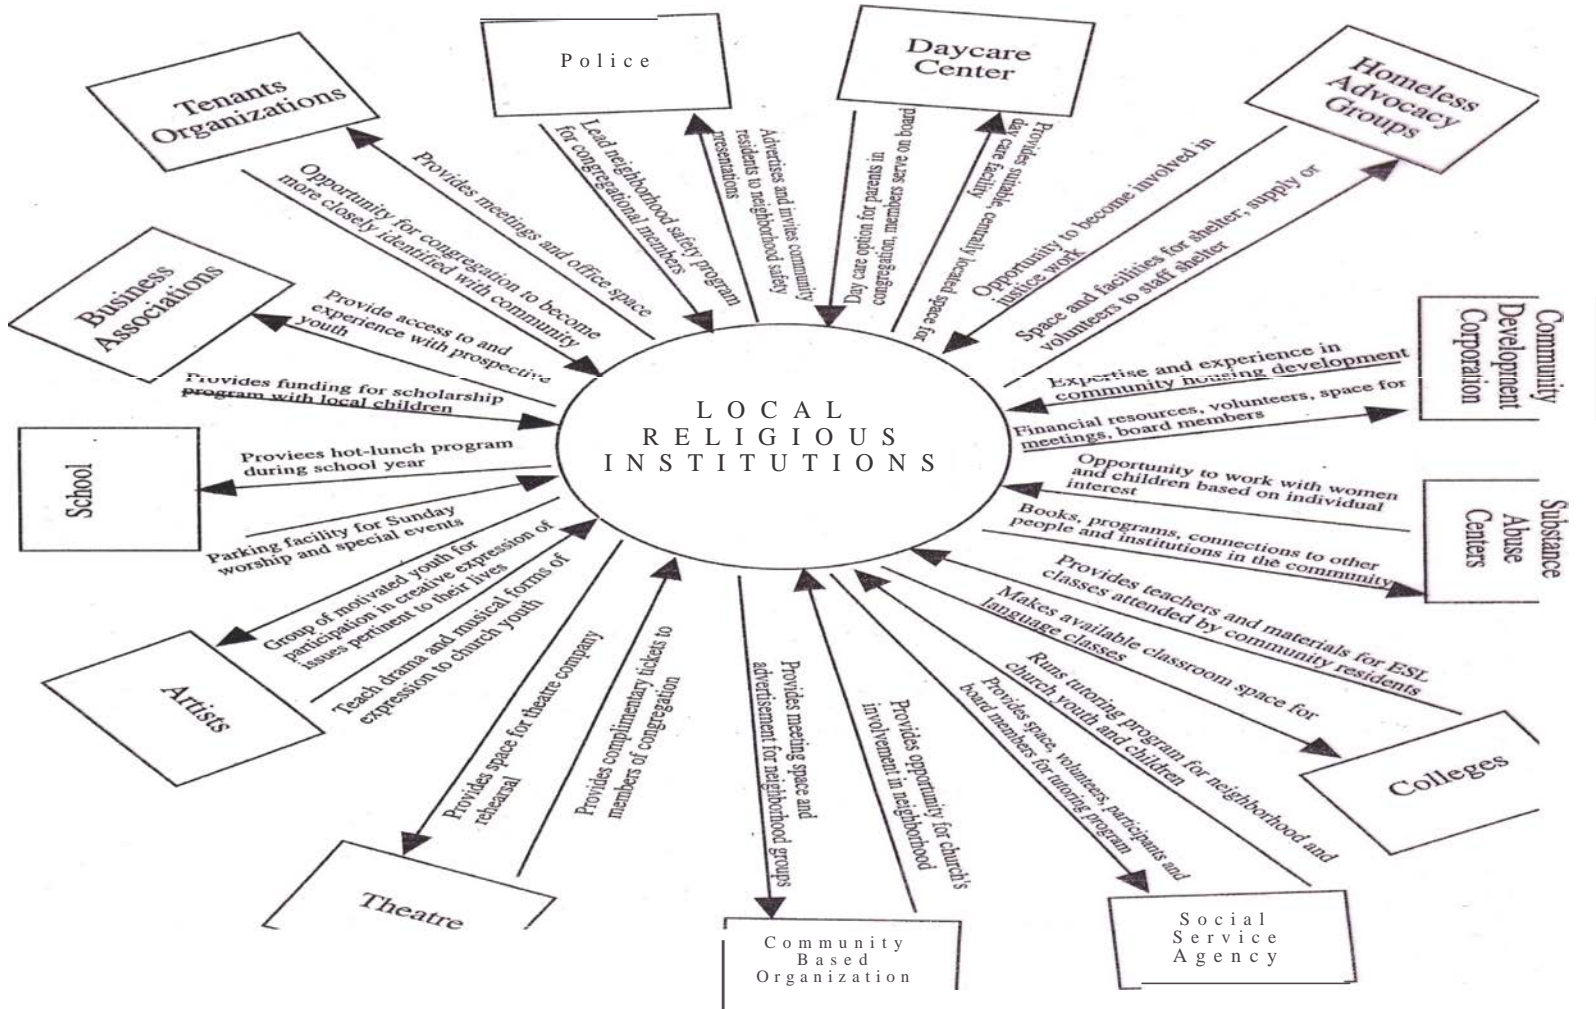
LOCAL RELIGIOUS INSTITUTIONS

Police

Lead neighborhood safety program for congregational members

Advertises and invites community residents to neighborhood safety presentations

Daycare Center

Day care option for parents in congregation, members serve on board

Provides suitable, centrally located space for day care facility

Homeless Advocacy Groups

Opportunity to become involved in justice work

Space and facilities for shelter, supply or volunteers to staff shelter

Community Development Corporation

Expertise and experience in community housing development

Financial resources, volunteers, space for meetings, board members

Substance Abuse Centers

Opportunity to work with women and children based on individual interest

Books, programs, connections to other people and institutions in the community

Colleges

Provides teachers and materials for ESL classes attended by community residents

Makes available classroom space for language classes

Social Service Agency

Runs tutoring program for neighborhood and church youth and children

Provides space, volunteers, participants and board members for tutoring program

Community Based Organization

Provides meeting space and advertisement for neighborhood groups

Provides opportunity for church's involvement in neighborhood

Theatre

Provides space for theatre company rehearsal

Provides complimentary tickets to members of congregation

Artists

Group of motivated youth for participation in creative expression of issues pertinent to their lives

Teach drama and musical forms of expression to church youth

School

Proviees hot-lunch program during school year

Parking facility for Sunday worship and special events

Business Associations

Provide access to and experience with prospective youth

Provides funding for scholarship program with local children

Tenants Organizations

Provides meetings and office space

Opportunity for congregation to become more closely identified with community